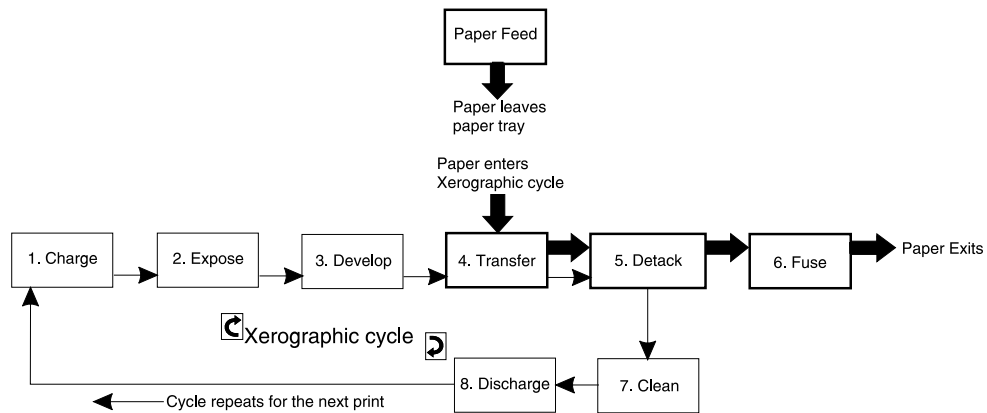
Paper Feed

Paper leaves paper tray

Paper enters Xerographic cycle

1. Charge

2. Expose

3. Develop

4. Transfer

5. Detack

6. Fuse

Paper Exits

Xerographic cycle

8. Discharge

7. Clean

Cycle repeats for the next print